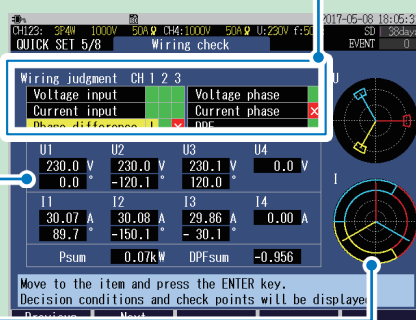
CH123: 3P4W 1000V 50A U:230V f:50 2017-05-08 16:05:3
QUICK SET 5/8 Wiring check SD 38day EVENT 0

Wiring judgment CH 1 2 3
Voltage input
Current input
Phase difference
Voltage phase
Current phase
DPF

U

U1 230.0 V 0.0 °
U2 230.0 V -120.1 °
U3 230.1 V 120.0 °
U4 0.0 V

I

I1 30.07 A 89.7 °
I2 30.08 A -150.1 °
I3 29.86 A - 30.1 °
I4 0.00 A

Psum 0.07kW DPFsum -0.956

Move to the item and press the ENTER key.
Decision conditions and check points will be displaye

Previous Next